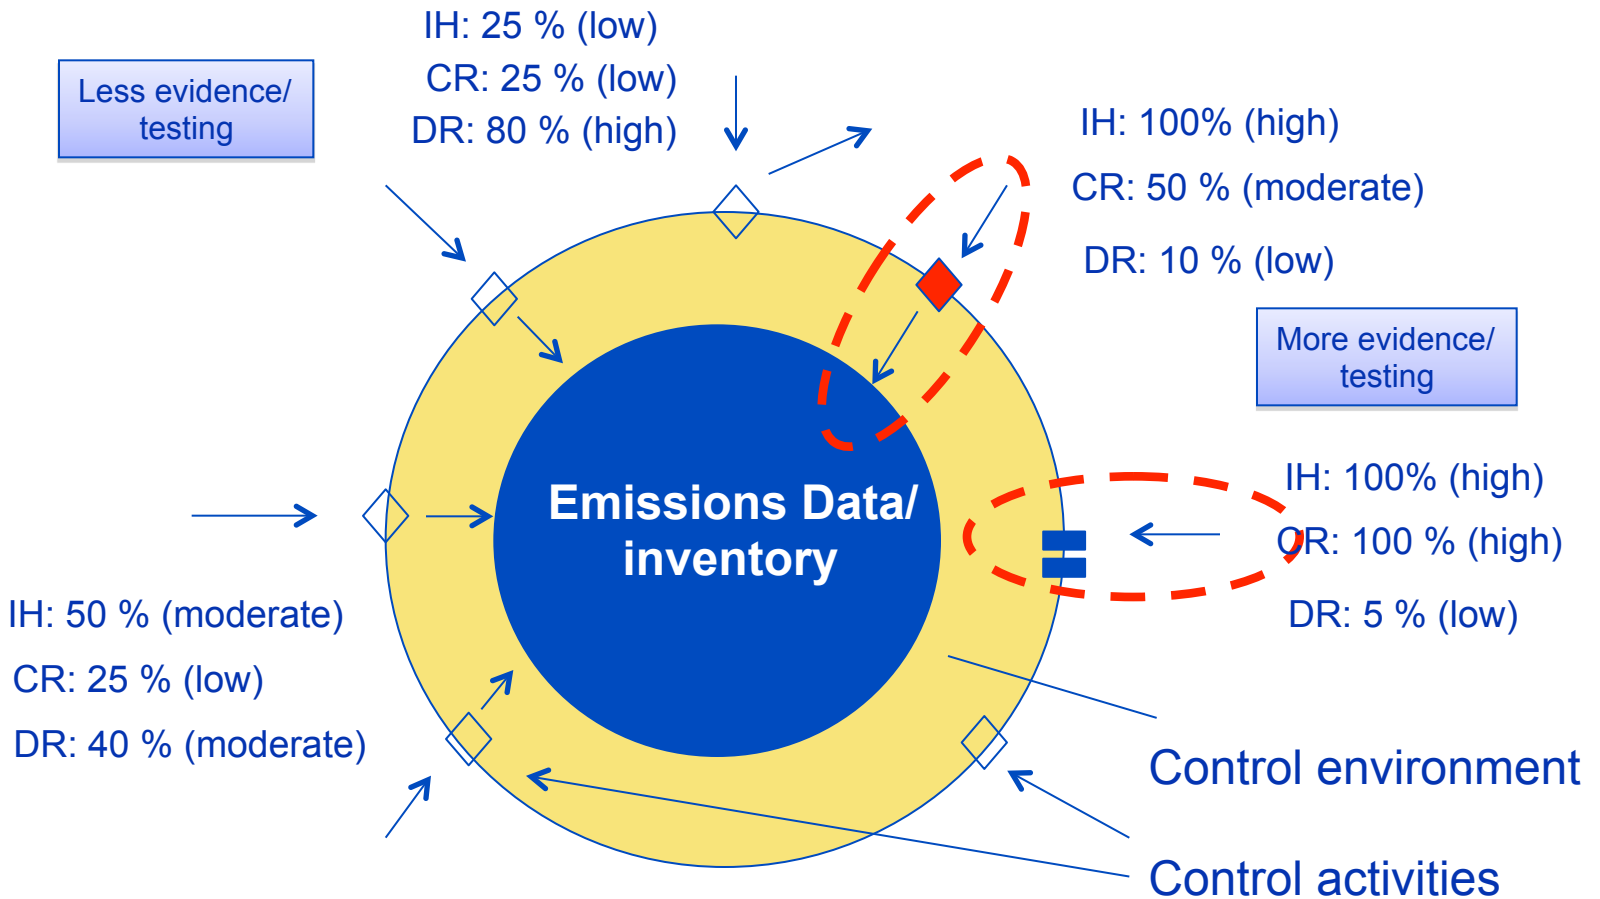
IH: 25 % (low)
CR: 25 % (low)
DR: 80 % (high)

Less evidence/ testing

IH: 100% (high)
CR: 50 % (moderate)
DR: 10 % (low)

More evidence/ testing

Emissions Data/ inventory

IH: 100% (high)
CR: 100 % (high)
DR: 5 % (low)

IH: 50 % (moderate)
CR: 25 % (low)
DR: 40 % (moderate)

Control environment

Control activities